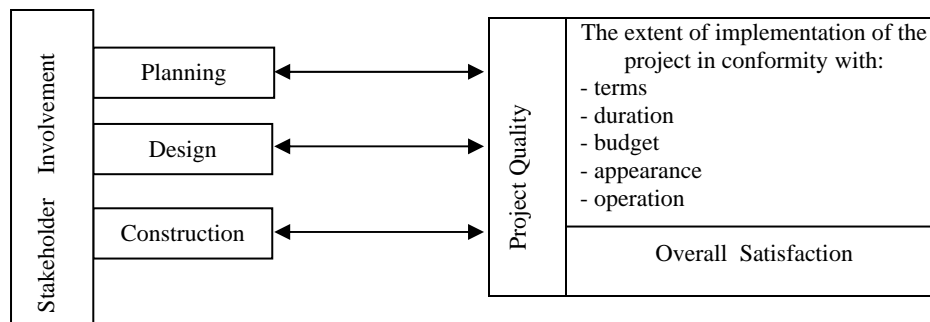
Stakeholder Involvement

Planning

Design

Construction

Project Quality

The extent of implementation of the project in conformity with:
- terms
- duration
- budget
- appearance
- operation

Overall Satisfaction